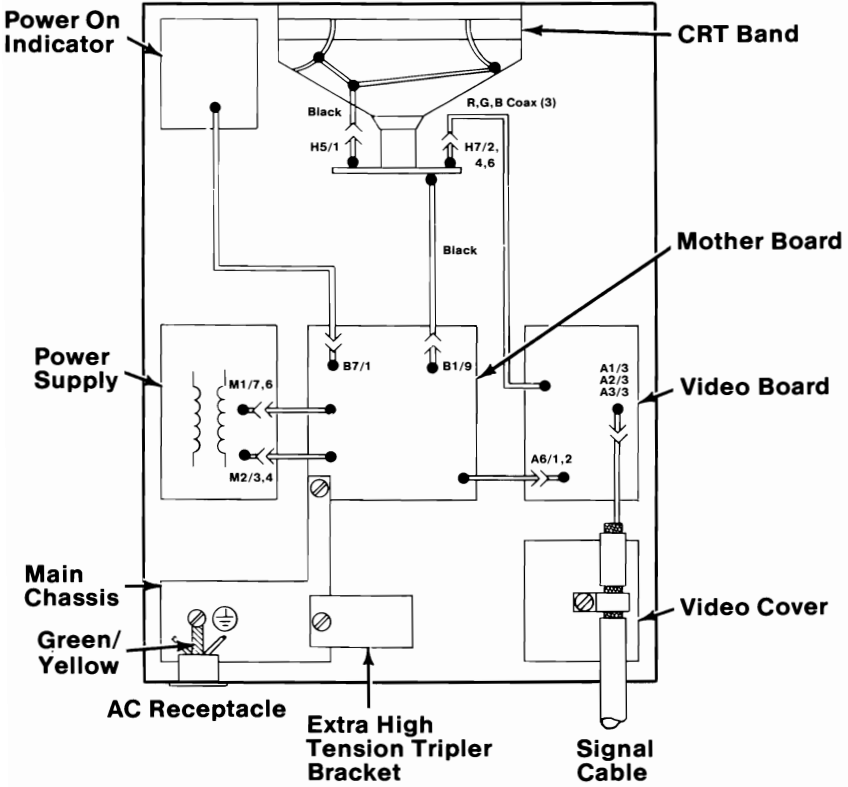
Power On Indicator

CRT Band

Black

R,G,B Coax (3)

H5/1

H7/2, 4,6

Black

Mother Board

Power Supply

B7/1

B1/9

A1/3
A2/3
A3/3

Video Board

M1/7,6

M2/3,4

A6/1,2

Main Chassis

Green/ Yellow

Video Cover

AC Receptacle

Extra High Tension Tripler Bracket

Signal Cable